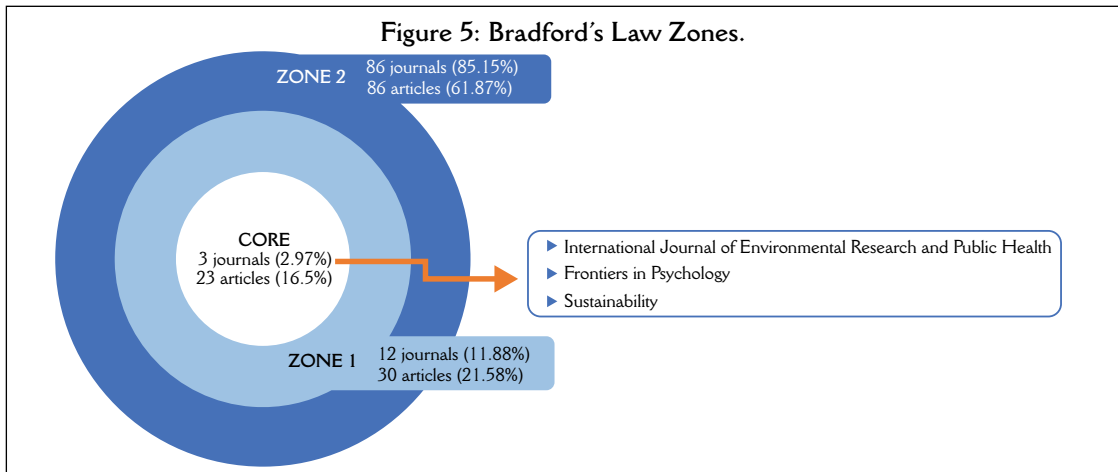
Figure 5: Bradford's Law Zones.

ZONE 2
86 journals (85.15%)
86 articles (61.87%)

CORE
3 journals (2.97%)
23 articles (16.5%)

International Journal of Environmental Research and Public Health
Frontiers in Psychology
Sustainability

ZONE 1
12 journals (11.88%)
30 articles (21.58%)